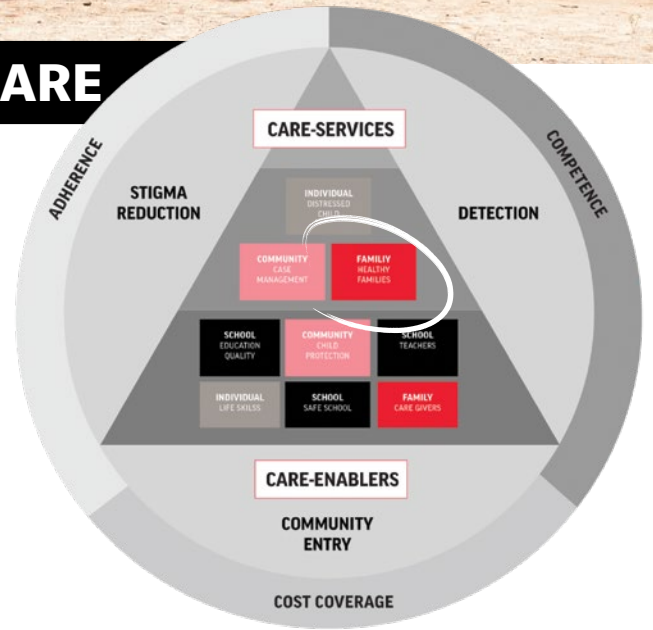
ARE

ADHERENCE

COMPETENCE

CARE-SERVICES

STIGMA REDUCTION

DETECTION

INDIVIDUAL
DISTRESSED CHILD

COMMUNITY
CASE MANAGEMENT

FAMILIY
HEALTHY FAMILIES

SCHOOL
EDUCATION QUALITY

COMMUNITY
CHILD PROTECTION

SCHOOL
TEACHERS

INDIVIDUAL
LIFE SKILSS

SCHOOL
SAFE SCHOOL

FAMILY
CARE GIVERS

CARE-ENABLERS

COMMUNITY ENTRY

COST COVERAGE